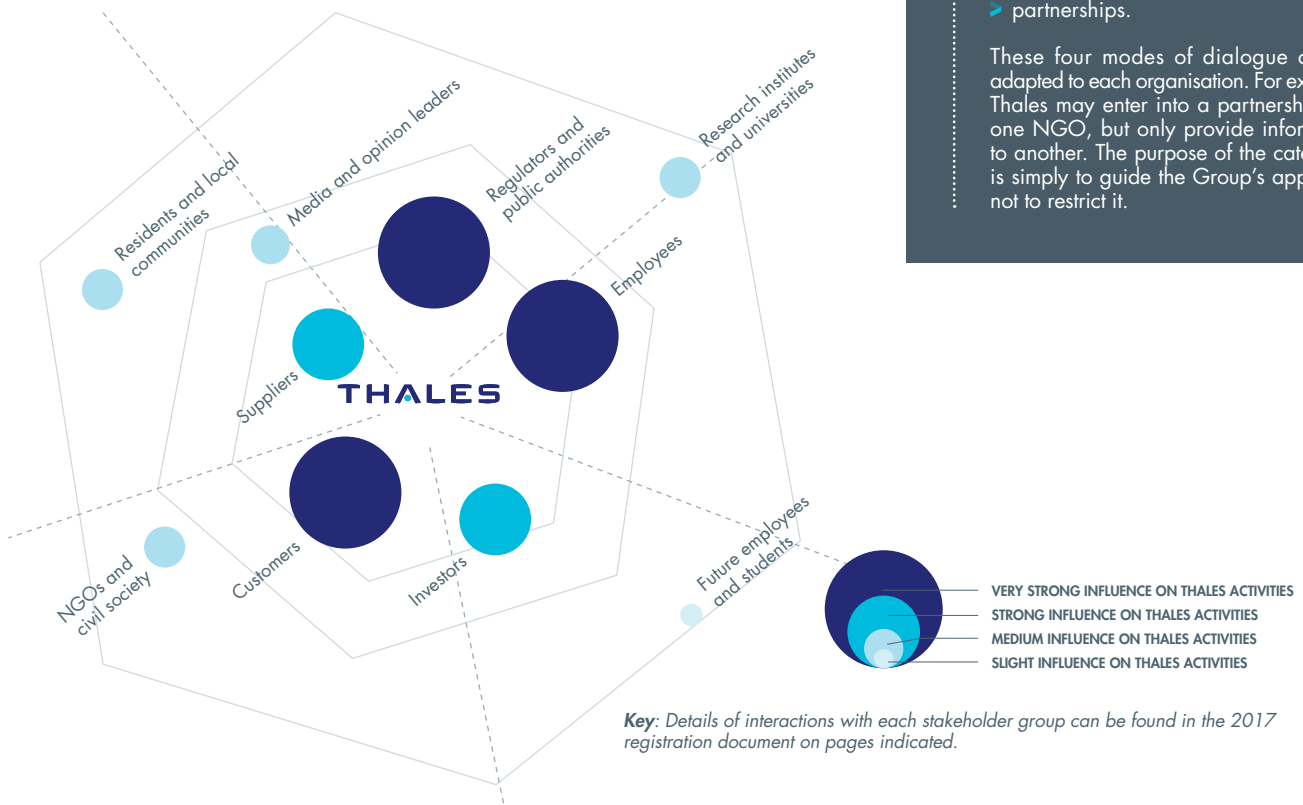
> partnerships.

These four modes of dialogue a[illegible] adapted to each organisation. For ex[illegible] Thales may enter into a partnersh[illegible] one NGO, but only provide infor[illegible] to another. The purpose of the cat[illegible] is simply to guide the Group's app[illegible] not to restrict it.

Residents and local communities

Media and opinion leaders

Regulators and public authorities

Research institutes and universities

Employees

Suppliers

THALES

Customers

Investors

NGOs and civil society

Future employees and students

VERY STRONG INFLUENCE ON THALES ACTIVITIES
STRONG INFLUENCE ON THALES ACTIVITIES
MEDIUM INFLUENCE ON THALES ACTIVITIES
SLIGHT INFLUENCE ON THALES ACTIVITIES

*Key*: Details of interactions with each stakeholder group can be found in the 2017 registration document on pages indicated.